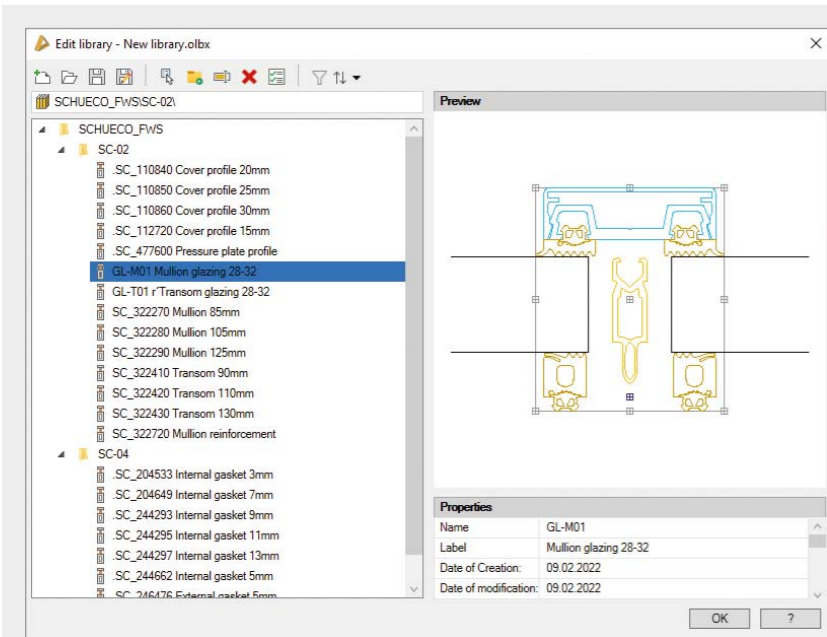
Edit library - New library.olbx

SCHUECO_FWS\SC-02\

SCHUECO_FWS
SC-02
.SC_110840 Cover profile 20mm
.SC_110850 Cover profile 25mm
.SC_110860 Cover profile 30mm
.SC_112720 Cover profile 15mm
.SC_477600 Pressure plate profile
GL-M01 Mullion glazing 28-32
GL-T01 r'Transom glazing 28-32
SC_322270 Mullion 85mm
SC_322280 Mullion 105mm
SC_322290 Mullion 125mm
SC_322410 Transom 90mm
SC_322420 Transom 110mm
SC_322430 Transom 130mm
SC_322720 Mullion reinforcement
SC-04
.SC_204533 Internal gasket 3mm
.SC_204649 Internal gasket 7mm
.SC_244293 Internal gasket 9mm
.SC_244295 Internal gasket 11mm
.SC_244297 Internal gasket 13mm
.SC_244662 Internal gasket 5mm
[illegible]

Preview

Properties

| Name | GL-M01 |
|---|---|
| Label | Mullion glazing 28-32 |
| Date of Creation: | 09.02.2022 |
| Date of modification: | 09.02.2022 |

OK
?